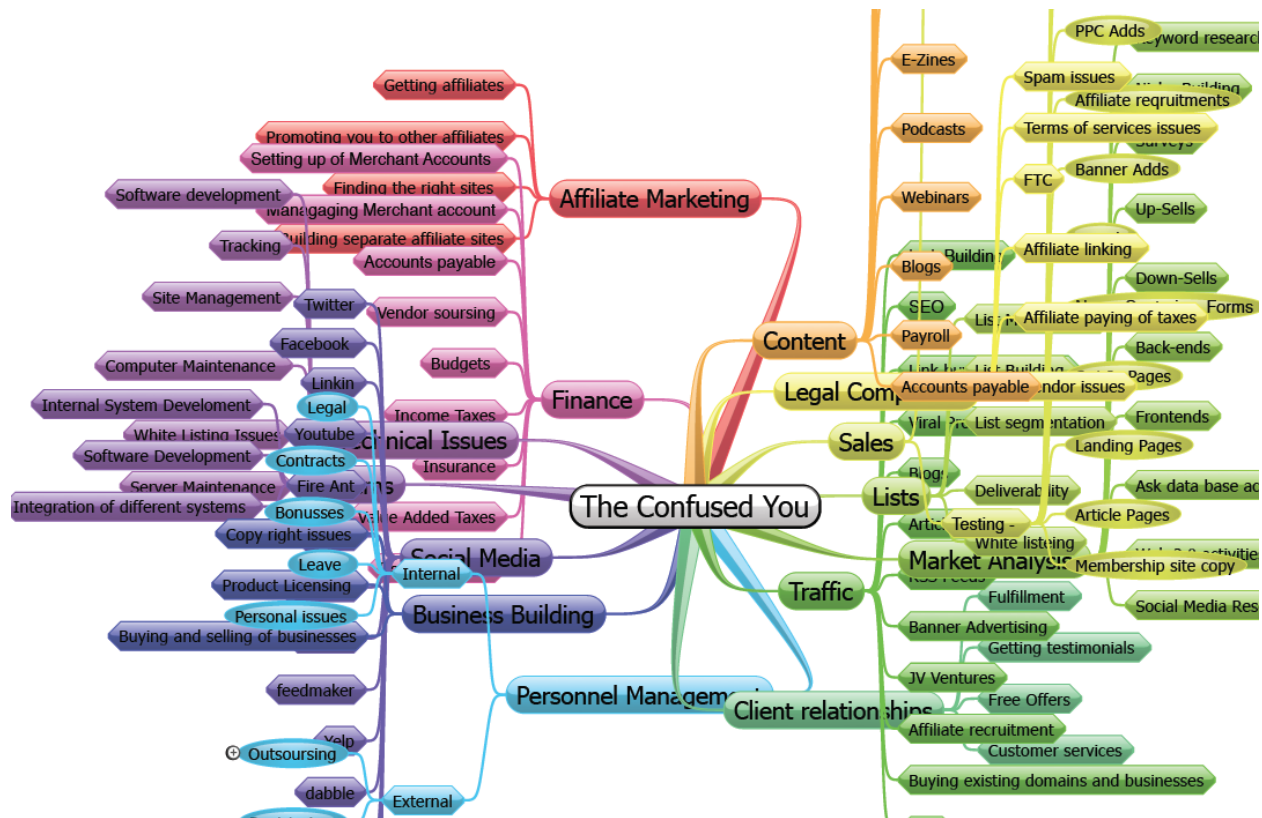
The Confused You

Affiliate Marketing
Getting affiliates
Promoting you to other affiliates
Finding the right sites
Building separate affiliate sites

Finance
Setting up of Merchant Accounts
Managaging Merchant account
Accounts payable
Vendor soursing
Budgets
Income Taxes
Insurance
Value Added Taxes

Technical Issues
Software development
Tracking
Site Management
Computer Maintenance
Internal System Develoment
White Listing Issues
Software Development
Server Maintenance
Integration of different systems

Social Media
Twitter
Facebook
Linkin
Youtube
Fire Ant
feedmaker
Yelp
dabble

Business Building
Copy right issues
Product Licensing
Buying and selling of businesses

Personnel Management
Legal
Contracts
Bonusses
Leave
Personal issues
Internal
Outsourcing
External

Content
E-Zines
Podcasts
Webinars
Blogs
Payroll
Accounts payable

Legal Comp
Spam issues
Terms of services issues
FTC
Affiliate linking
Affiliate paying of taxes
Vendor issues

PPC Adds
Keyword research
Niche Building
Affiliate reqruitments
Surveys
Banner Adds
Up-Sells
Down-Sells
Forms
Back-ends
Pages
Frontends
Landing Pages
Ask data base ac
Article Pages
Membership site copy
Web 2.0 activitie
Social Media Res

Sales
Lists
List Building
List segmentation
Deliverability
Testing -
White listeing

Market Analysis

Traffic
Link Building
SEO
Link bu
Viral Pr
Blogs
Article
RSS Feeds
Banner Advertising
JV Ventures
Affiliate recruitment
Buying existing domains and businesses

Client relationships
Fulfillment
Getting testimonials
Free Offers
Customer services